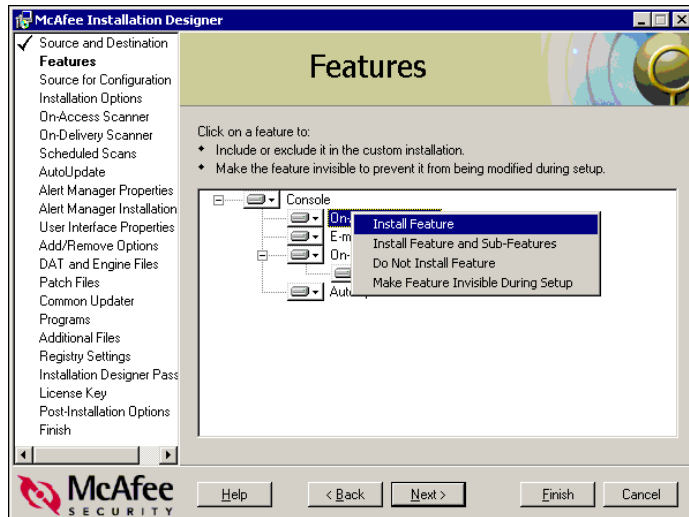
McAfee Installation Designer

Source and Destination
Features
Source for Configuration
Installation Options
On-Access Scanner
On-Delivery Scanner
Scheduled Scans
AutoUpdate
Alert Manager Properties
Alert Manager Installation
User Interface Properties
Add/Remove Options
DAT and Engine Files
Patch Files
Common Updater
Programs
Additional Files
Registry Settings
Installation Designer Pass
License Key
Post-Installation Options
Finish

Features

Click on a feature to:
• Include or exclude it in the custom installation.
• Make the feature invisible to prevent it from being modified during setup.

Console
On-
E-m
On-
Auto

Install Feature
Install Feature and Sub-Features
Do Not Install Feature
Make Feature Invisible During Setup

McAfee
SECURITY

Help
< Back
Next >
Finish
Cancel